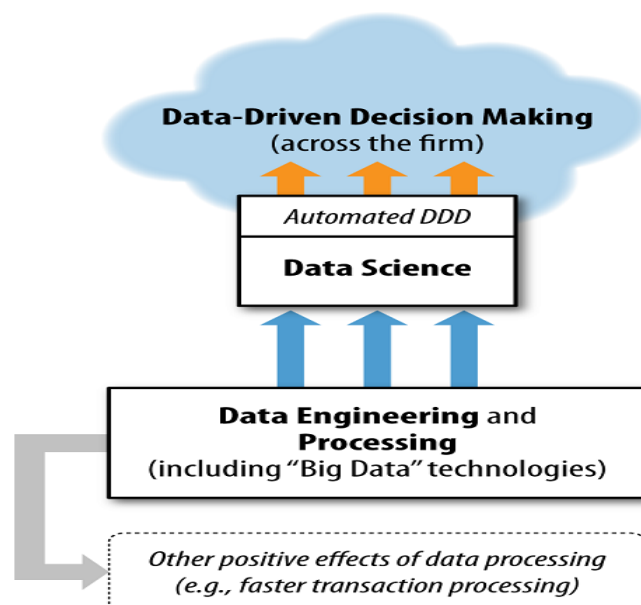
Data-Driven Decision Making
(across the firm)

Automated DDD

Data Science

Data Engineering and Processing
(including “Big Data” technologies)

Other positive effects of data processing
(e.g., faster transaction processing)